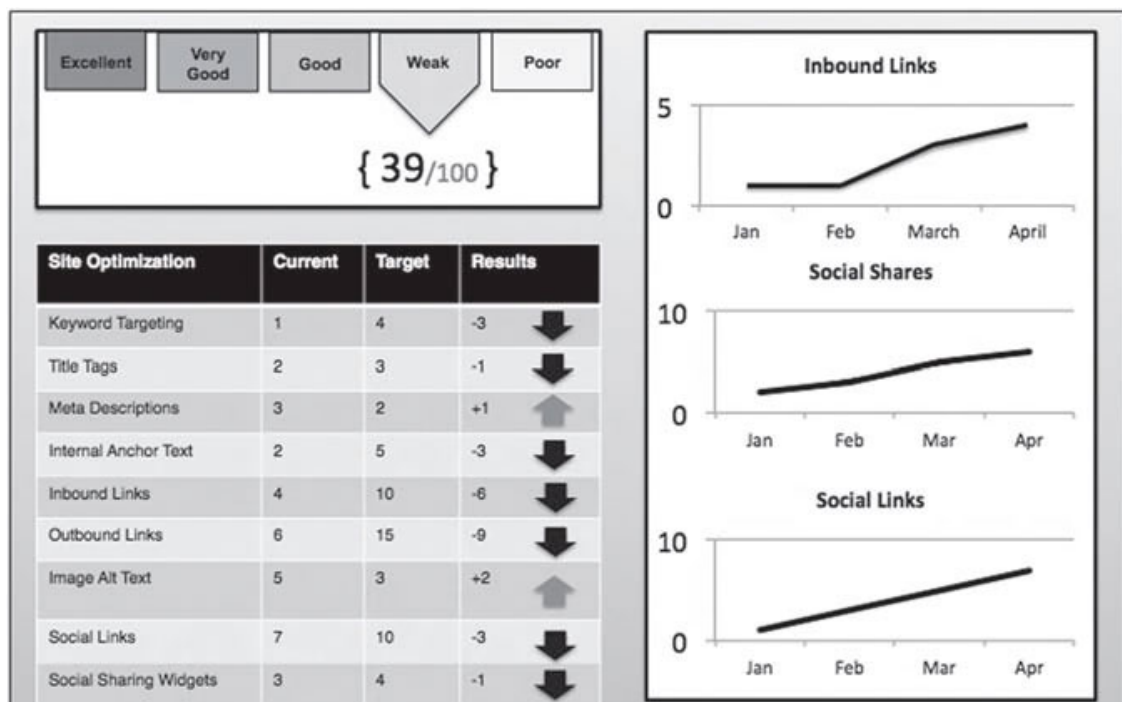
Excellent

Very Good

Good

Weak

Poor

{ 39/100 }

| Site Optimization | Current | Target | Results |
|---|---|---|---|
| Keyword Targeting | 1 | 4 | -3 |
| Title Tags | 2 | 3 | -1 |
| Meta Descriptions | 3 | 2 | +1 |
| Internal Anchor Text | 2 | 5 | -3 |
| Inbound Links | 4 | 10 | -6 |
| Outbound Links | 6 | 15 | -9 |
| Image Alt Text | 5 | 3 | +2 |
| Social Links | 7 | 10 | -3 |
| Social Sharing Widgets | 3 | 4 | -1 |

Inbound Links

5

0

Jan Feb March April

Social Shares

10

0

Jan Feb Mar Apr

Social Links

10

0

Jan Feb Mar Apr